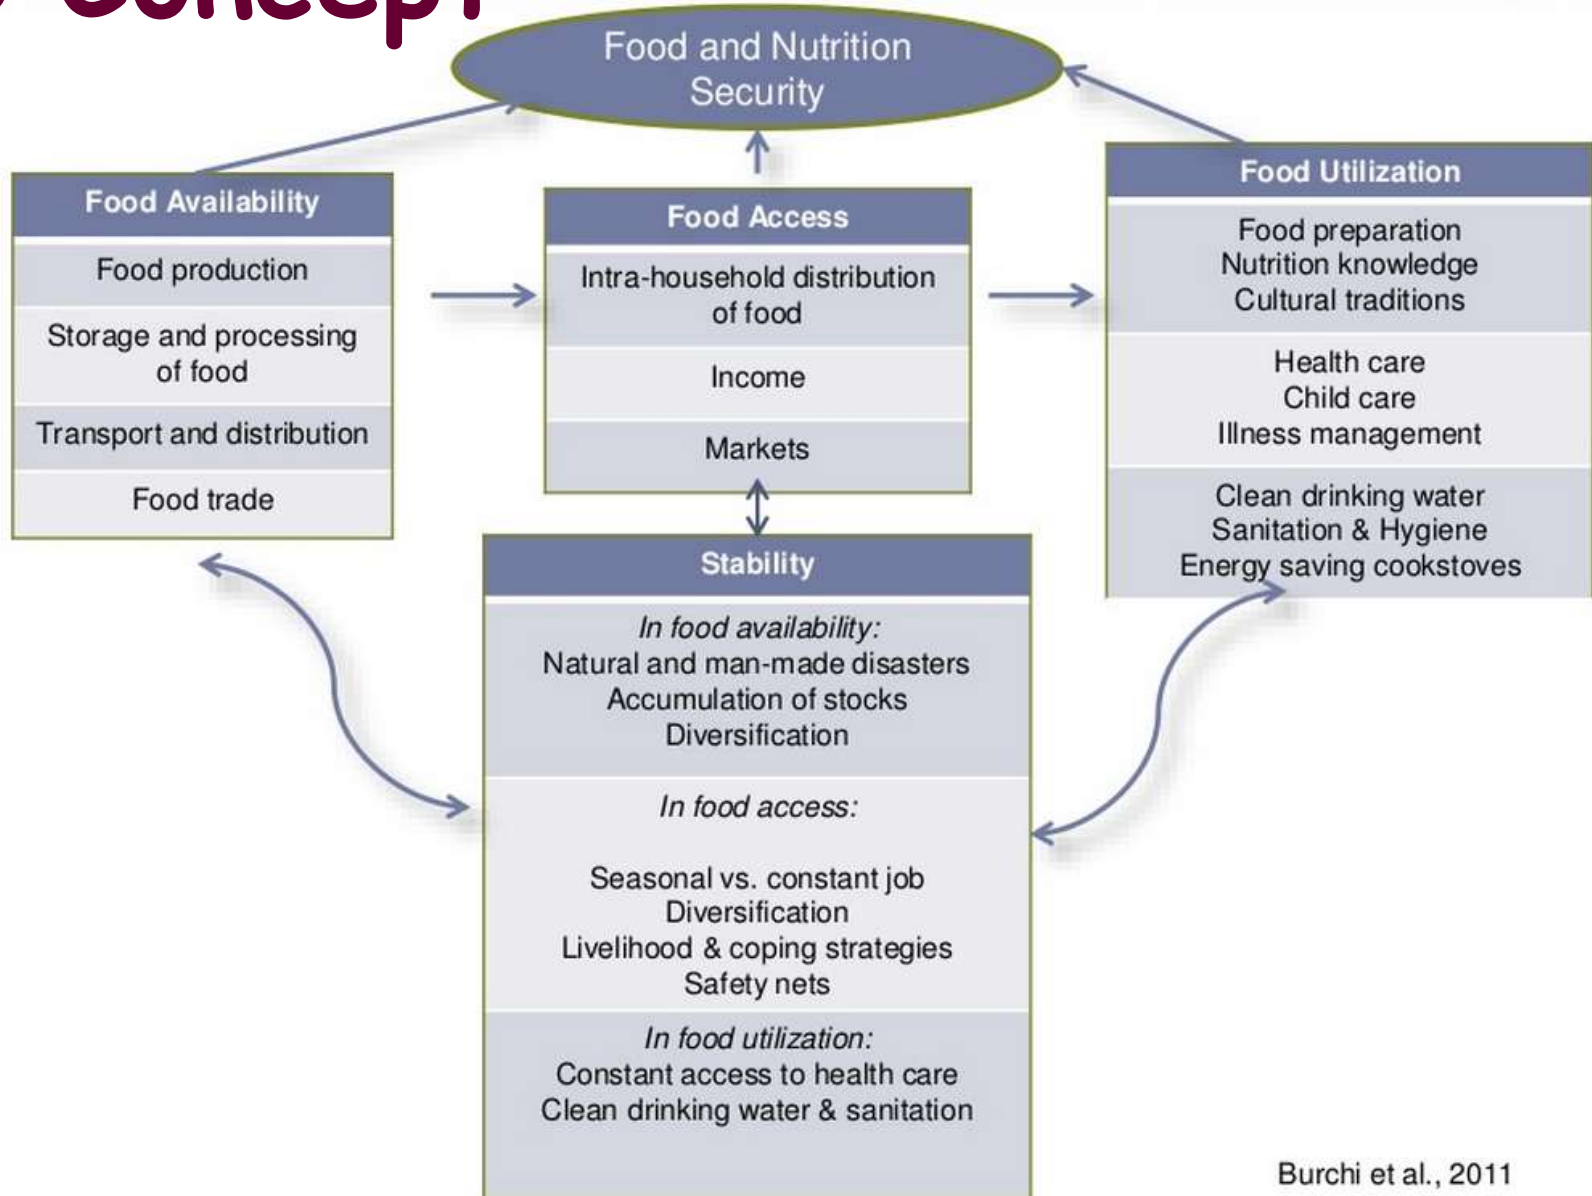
Concept

Food and Nutrition Security

Food Availability
Food production
Storage and processing of food
Transport and distribution
Food trade

Food Access
Intra-household distribution of food
Income
Markets

Food Utilization
Food preparation
Nutrition knowledge
Cultural traditions
Health care
Child care
Illness management
Clean drinking water
Sanitation & Hygiene
Energy saving cookstoves

Stability
*In food availability:*
Natural and man-made disasters
Accumulation of stocks
Diversification
*In food access:*
Seasonal vs. constant job
Diversification
Livelihood & coping strategies
Safety nets
*In food utilization:*
Constant access to health care
Clean drinking water & sanitation

Burchi et al., 2011